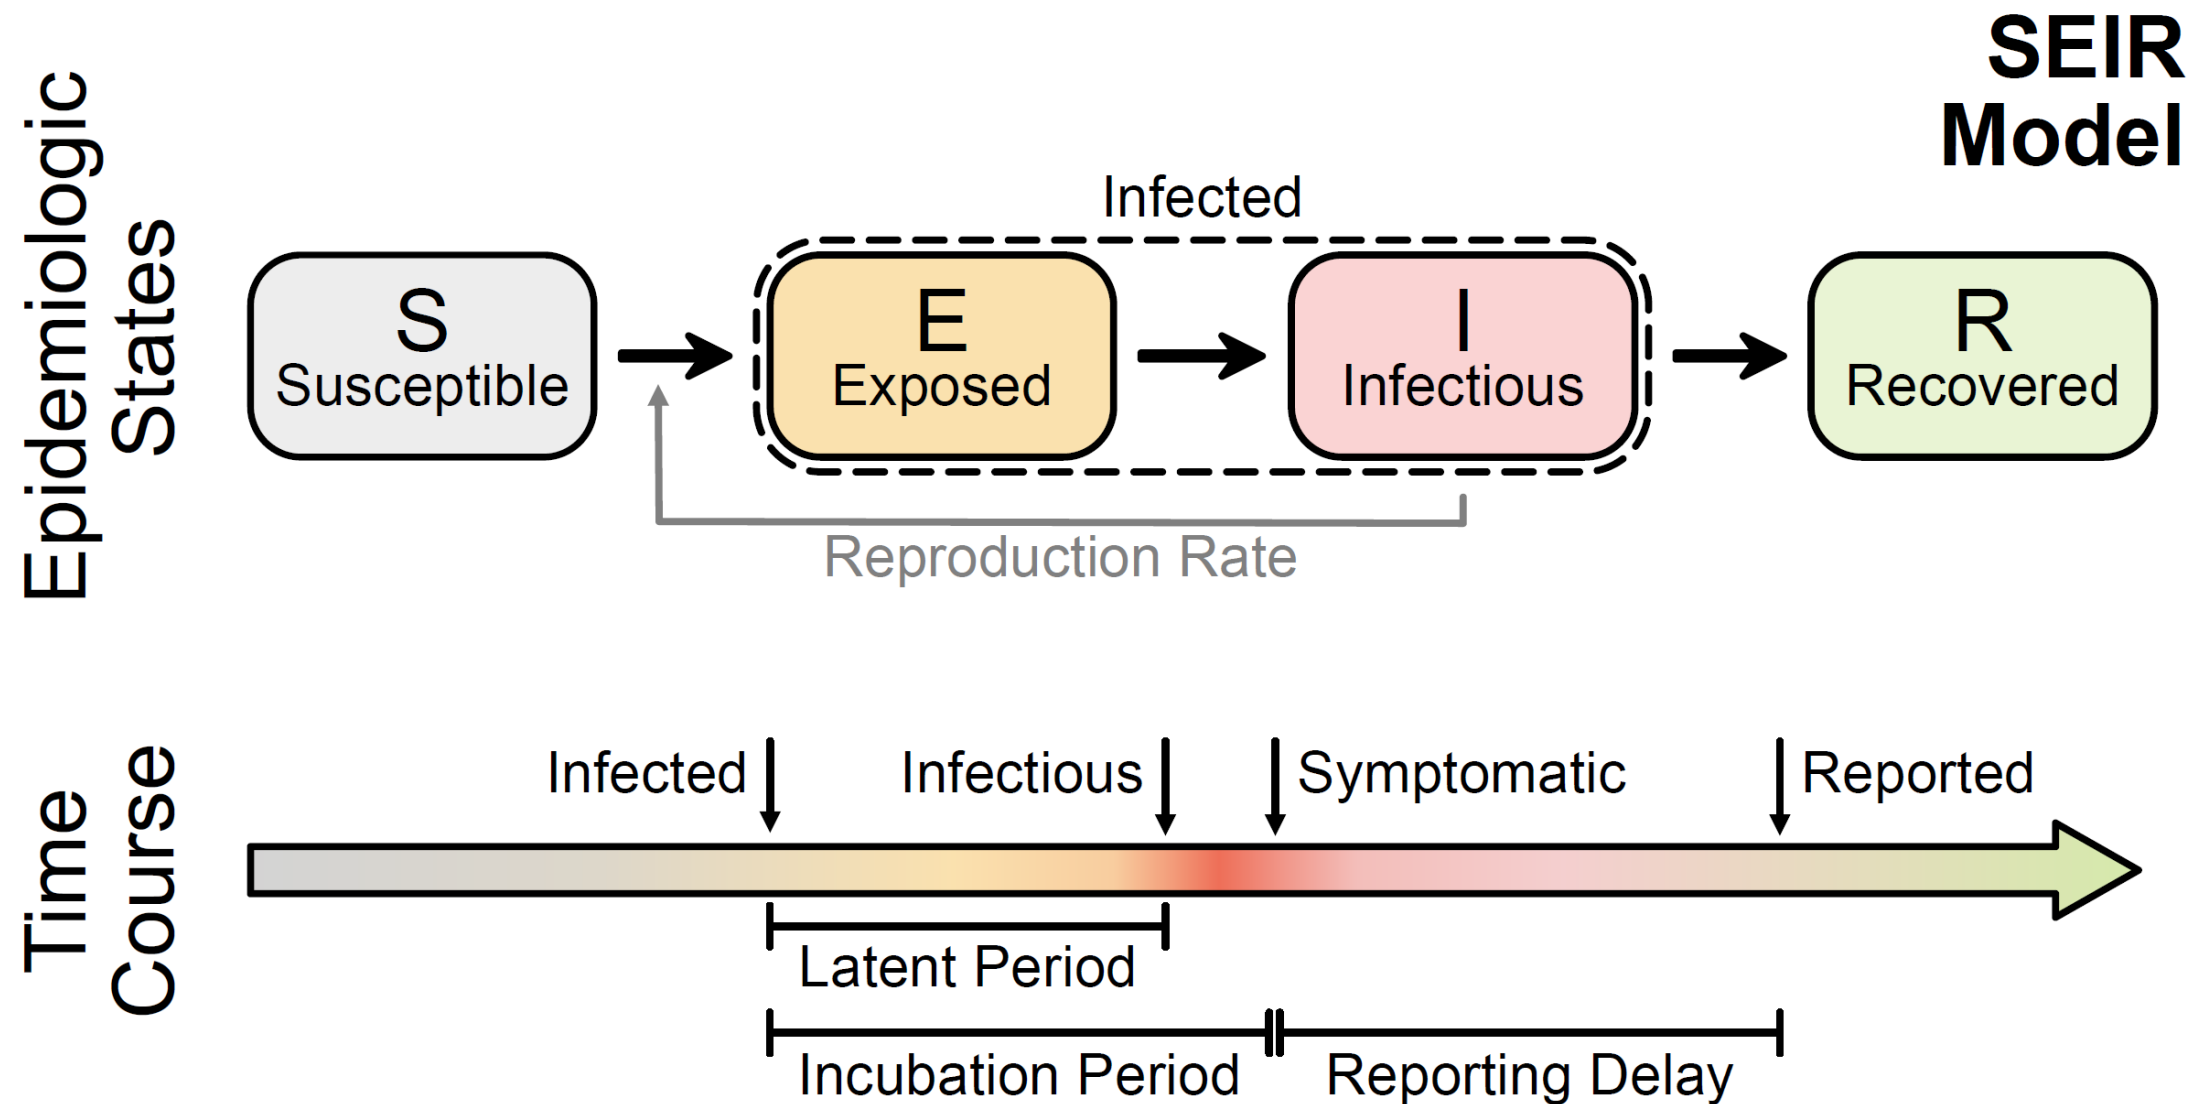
SEIR Model

Epidemiologic States

Infected

S
Susceptible

E
Exposed

I
Infectious

R
Recovered

Reproduction Rate

Time Course

Infected

Infectious

Symptomatic

Reported

Latent Period

Incubation Period

Reporting Delay